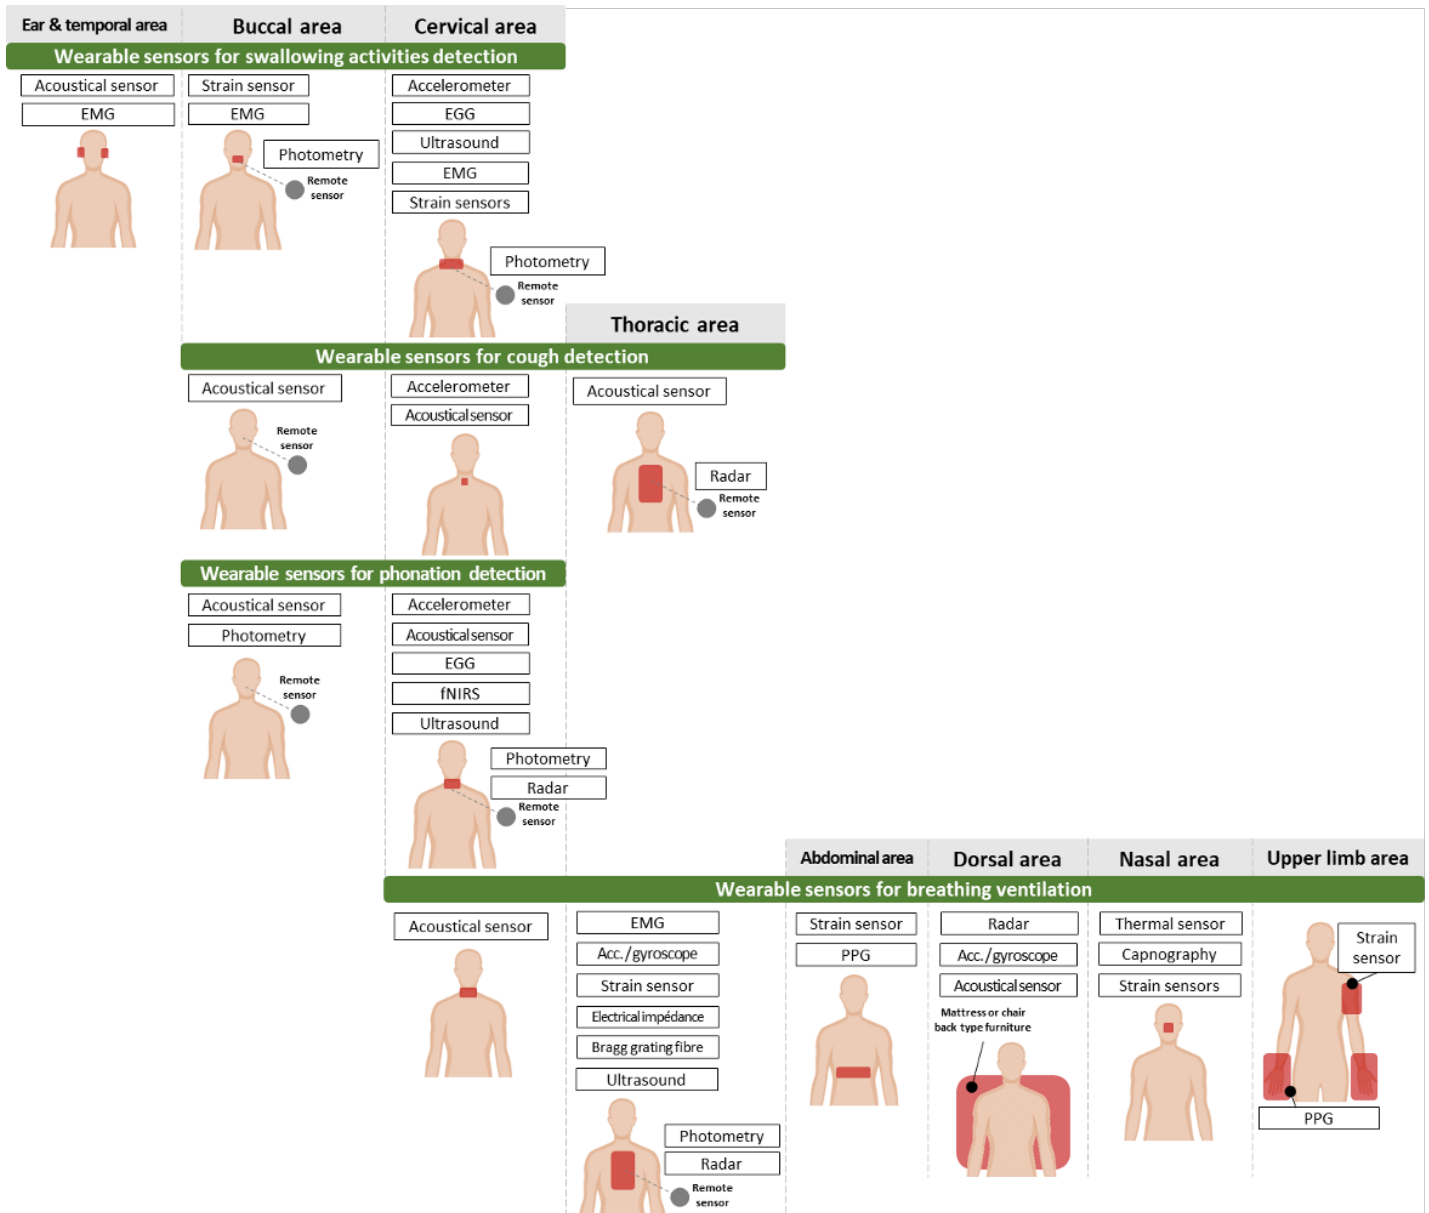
Ear & temporal area

Buccal area

Cervical area

Wearable sensors for swallowing activities detection

Acoustical sensor
EMG

Strain sensor
EMG
Photometry
Remote sensor

Accelerometer
EGG
Ultrasound
EMG
Strain sensors
Photometry
Remote sensor

Thoracic area

Wearable sensors for cough detection

Acoustical sensor
Remote sensor

Accelerometer
Acousticalsensor

Acoustical sensor
Radar
Remote sensor

Wearable sensors for phonation detection

Acoustical sensor
Photometry
Remote sensor

Accelerometer
Acousticalsensor
EGG
fNIRS
Ultrasound
Photometry
Radar
Remote sensor

Abdominal area

Dorsal area

Nasal area

Upper limb area

Wearable sensors for breathing ventilation

Acoustical sensor

EMG
Acc./gyroscope
Strain sensor
Electrical impédance
Bragg grating fibre
Ultrasound
Photometry
Radar
Remote sensor

Strain sensor
PPG

Radar
Acc./gyroscope
Acousticalsensor
Mattress or chair back type furniture

Thermal sensor
Capnography
Strain sensors

Strain sensor
PPG